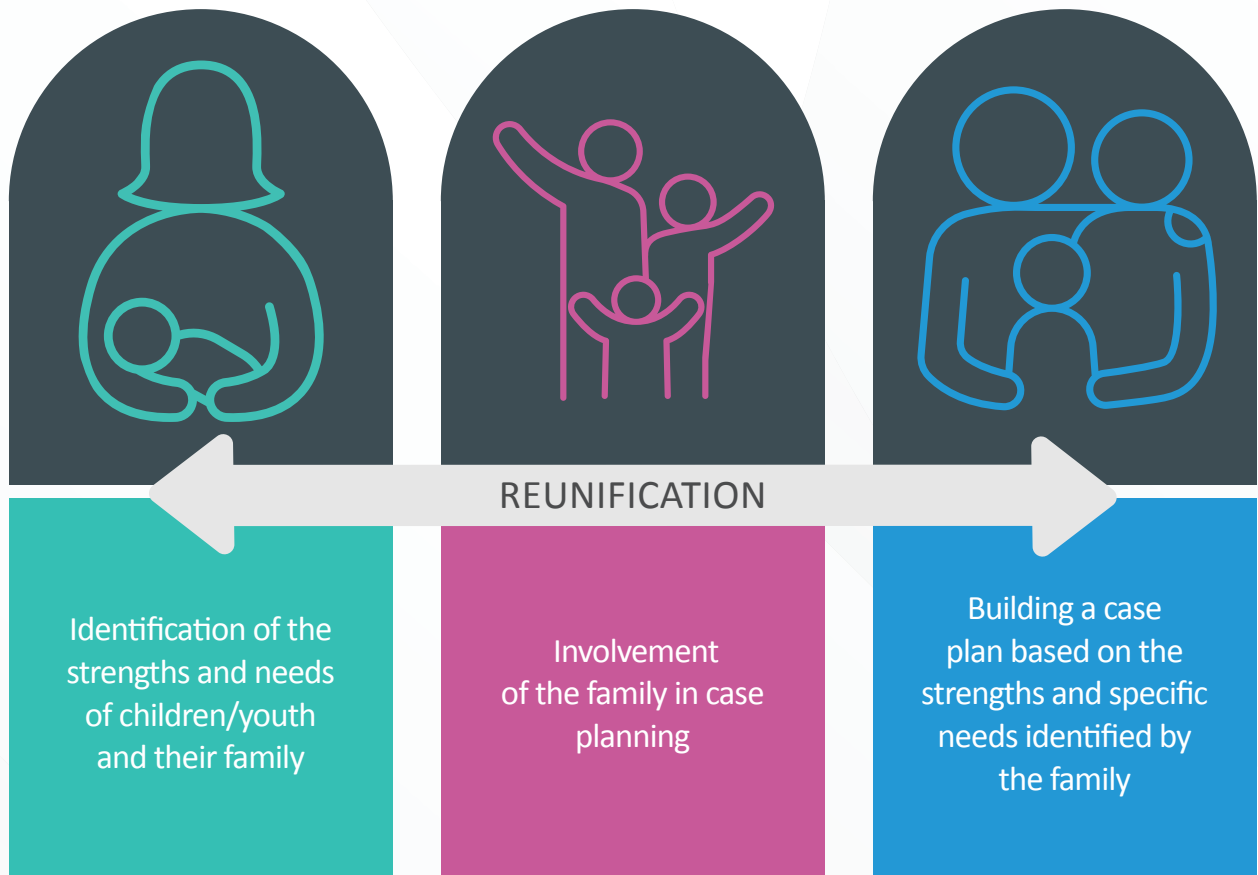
REUNIFICATION

Identification of the strengths and needs of children/youth and their family

Involvement of the family in case planning

Building a case plan based on the strengths and specific needs identified by the family